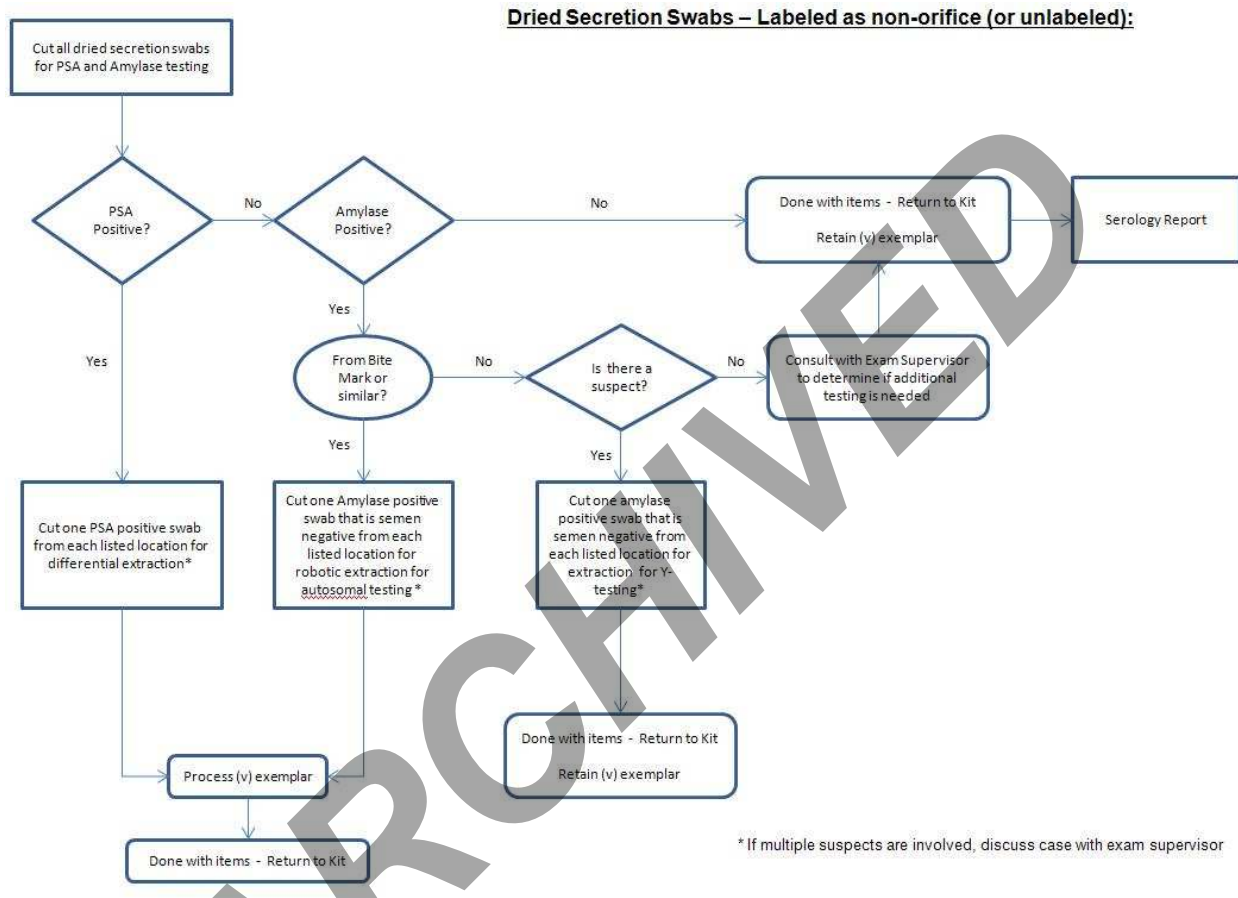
Dried Secretion Swabs – Labeled as non-orifice (or unlabeled):

Cut all dried secretion swabs for PSA and Amylase testing

PSA Positive?

No

Amylase Positive?

No

Done with items - Return to Kit

Retain (v) exemplar

Serology Report

Yes

Yes

From Bite Mark or similar?

No

Is there a suspect?

No

Consult with Exam Supervisor to determine if additional testing is needed

Yes

Yes

Cut one PSA positive swab from each listed location for differential extraction*

Cut one Amylase positive swab that is semen negative from each listed location for robotic extraction for autosomal testing *

Cut one amylase positive swab that is semen negative from each listed location for extraction for Y-testing*

Done with items - Return to Kit

Retain (v) exemplar

Process (v) exemplar

Done with items - Return to Kit

* If multiple suspects are involved, discuss case with exam supervisor

ARCHIVED